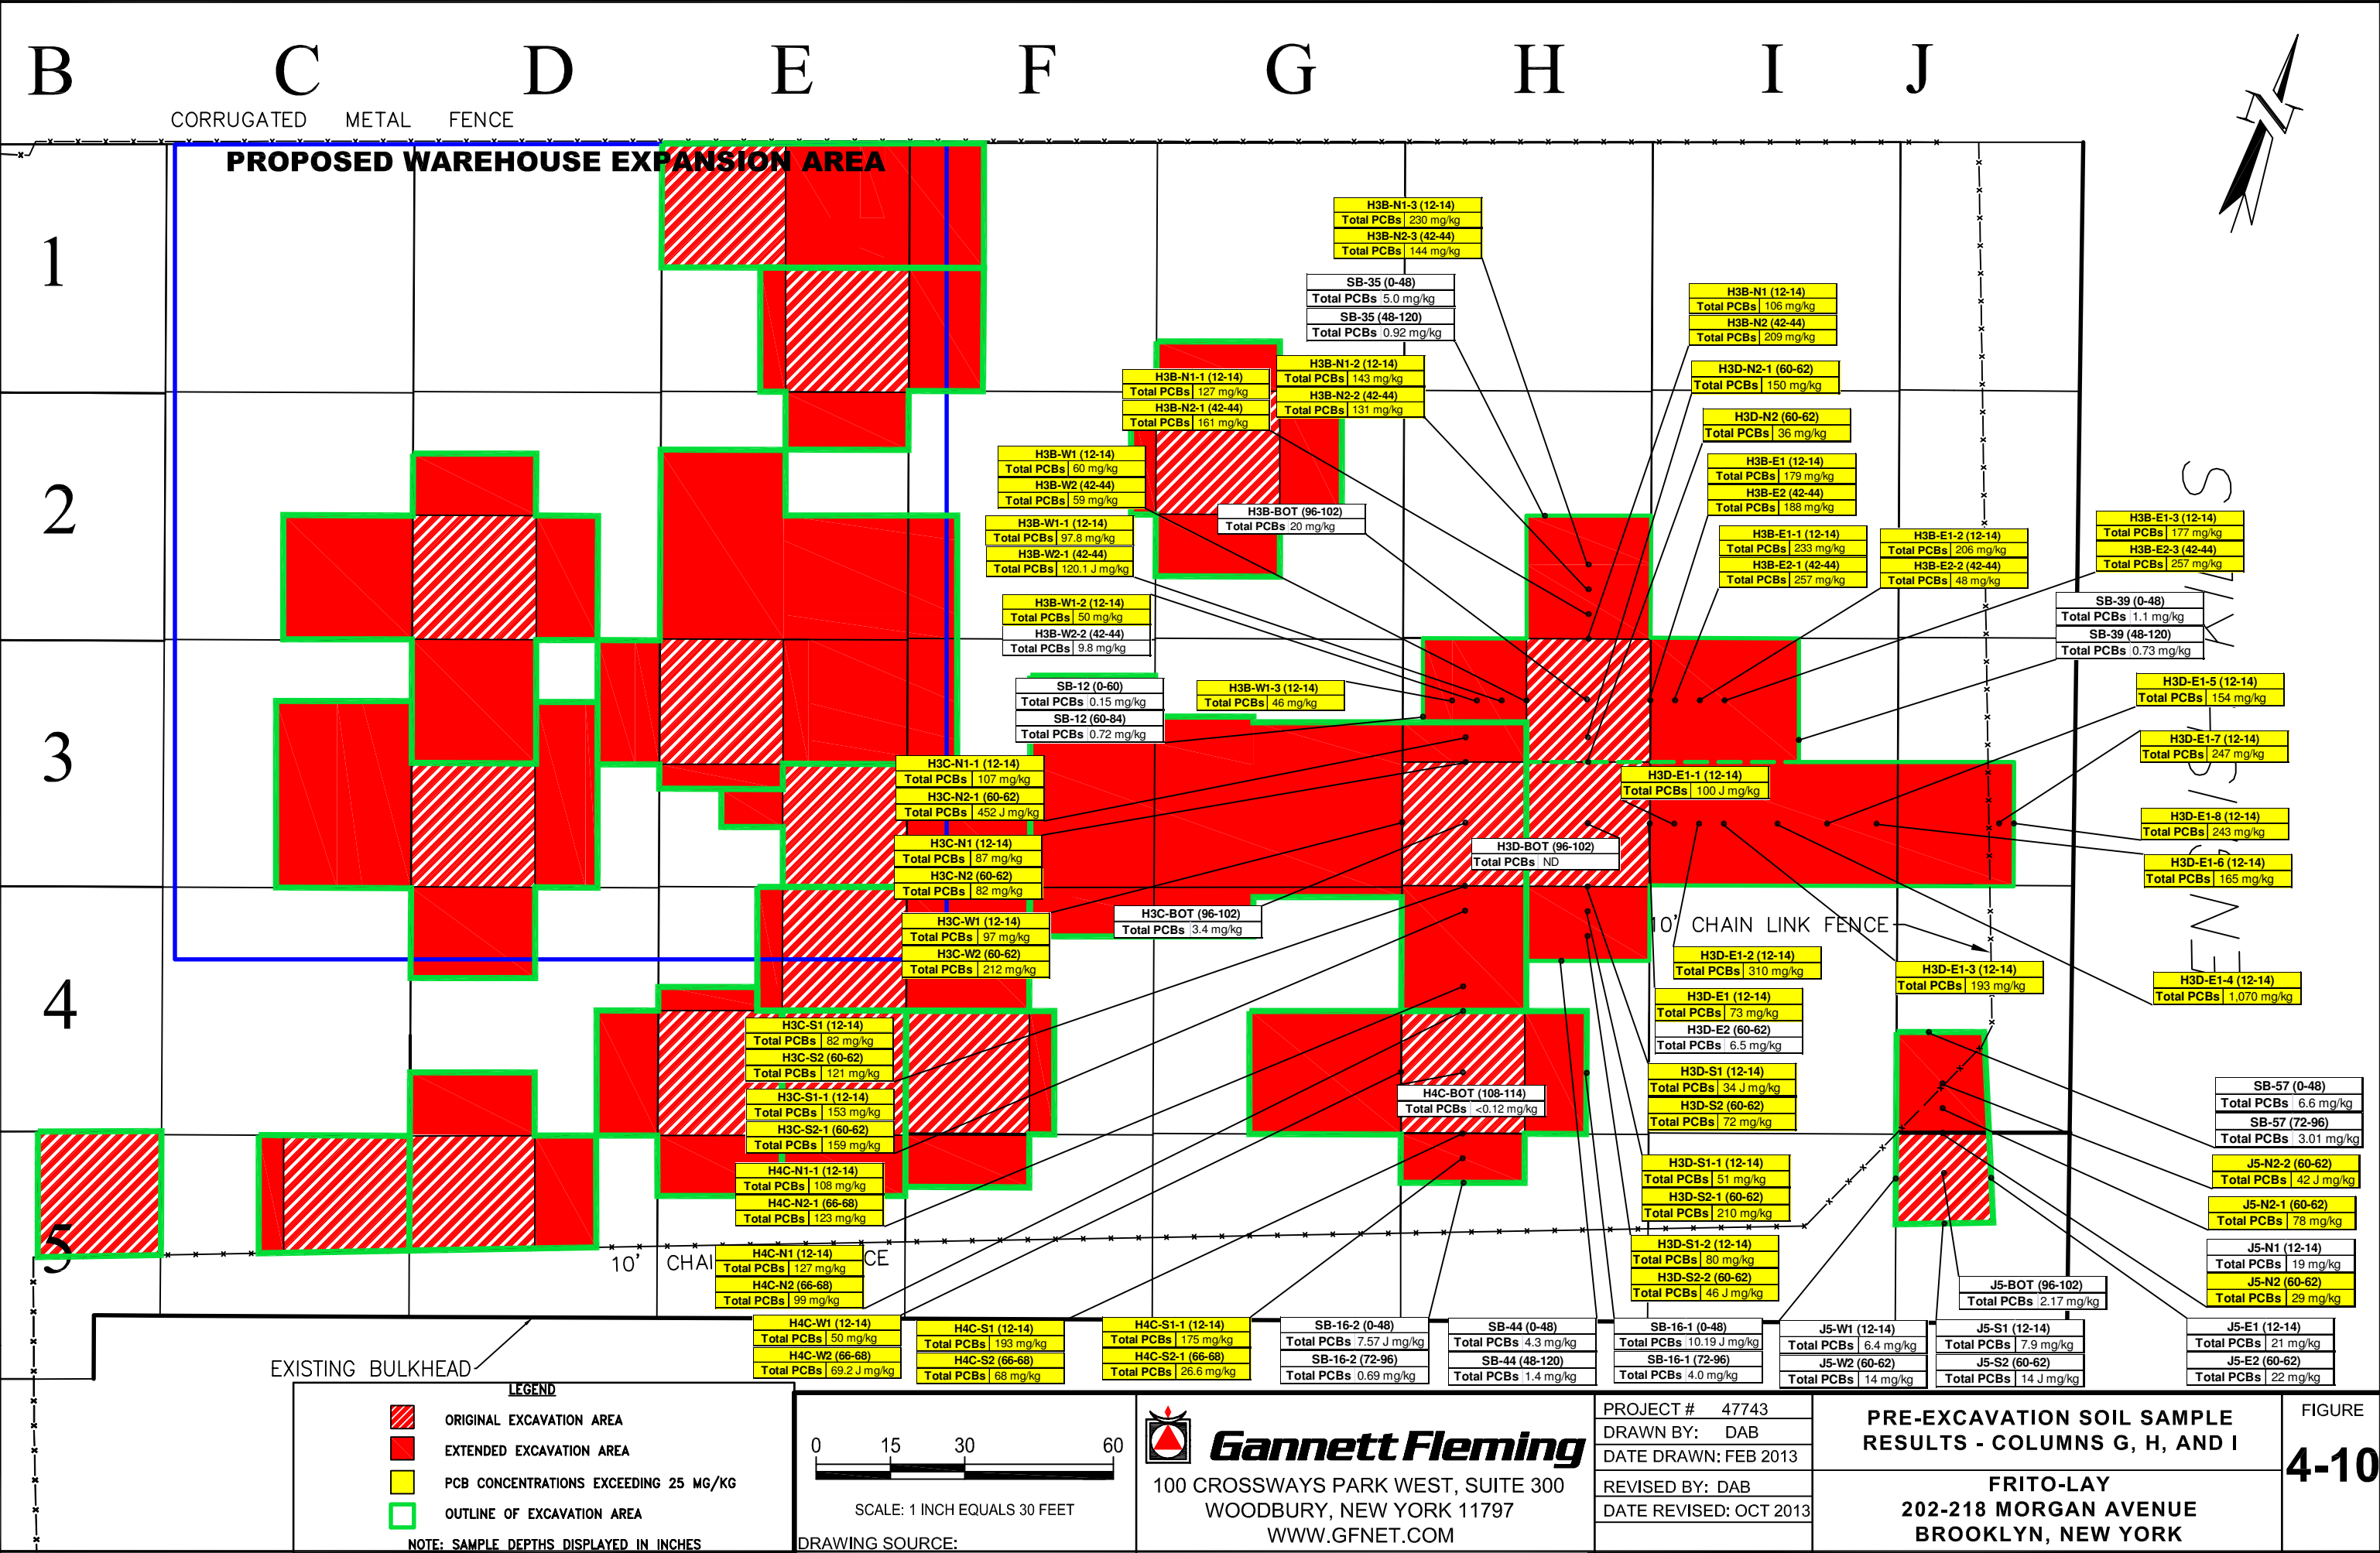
B C D E F G H I J

CORRUGATED METAL FENCE

PROPOSED WAREHOUSE EXPANSION AREA

1
2
3
4
5

| H3B-N1-3 (12-14) | |
|---|---|
| Total PCBs | 230 mg/kg |
| H3B-N2-3 (42-44) | |
| Total PCBs | 144 mg/kg |

| SB-35 (0-48) | |
|---|---|
| Total PCBs | 5.0 mg/kg |
| SB-35 (48-120) | |
| Total PCBs | 0.92 mg/kg |

| H3B-N1 (12-14) | |
|---|---|
| Total PCBs | 106 mg/kg |
| H3B-N2 (42-44) | |
| Total PCBs | 209 mg/kg |

| H3B-N1-2 (12-14) | |
|---|---|
| Total PCBs | 143 mg/kg |
| H3B-N2-2 (42-44) | |
| Total PCBs | 131 mg/kg |

| H3B-N1-1 (12-14) | |
|---|---|
| Total PCBs | 127 mg/kg |
| H3B-N2-1 (42-44) | |
| Total PCBs | 161 mg/kg |

| H3D-N2-1 (60-62) | |
|---|---|
| Total PCBs | 150 mg/kg |

| H3D-N2 (60-62) | |
|---|---|
| Total PCBs | 36 mg/kg |

| H3B-W1 (12-14) | |
|---|---|
| Total PCBs | 60 mg/kg |
| H3B-W2 (42-44) | |
| Total PCBs | 59 mg/kg |

| H3B-E1 (12-14) | |
|---|---|
| Total PCBs | 179 mg/kg |
| H3B-E2 (42-44) | |
| Total PCBs | 188 mg/kg |

| H3B-BOT (96-102) | |
|---|---|
| Total PCBs | 20 mg/kg |

| H3B-W1-1 (12-14) | |
|---|---|
| Total PCBs | 97.8 mg/kg |
| H3B-W2-1 (42-44) | |
| Total PCBs | 120.1 J mg/kg |

| H3B-E1-1 (12-14) | |
|---|---|
| Total PCBs | 233 mg/kg |
| H3B-E2-1 (42-44) | |
| Total PCBs | 257 mg/kg |

| H3B-E1-2 (12-14) | |
|---|---|
| Total PCBs | 206 mg/kg |
| H3B-E2-2 (42-44) | |
| Total PCBs | 48 mg/kg |

| H3B-E1-3 (12-14) | |
|---|---|
| Total PCBs | 177 mg/kg |
| H3B-E2-3 (42-44) | |
| Total PCBs | 257 mg/kg |

| H3B-W1-2 (12-14) | |
|---|---|
| Total PCBs | 50 mg/kg |
| H3B-W2-2 (42-44) | |
| Total PCBs | 9.8 mg/kg |

| SB-39 (0-48) | |
|---|---|
| Total PCBs | 1.1 mg/kg |
| SB-39 (48-120) | |
| Total PCBs | 0.73 mg/kg |

| SB-12 (0-60) | |
|---|---|
| Total PCBs | 0.15 mg/kg |
| SB-12 (60-84) | |
| Total PCBs | 0.72 mg/kg |

| H3B-W1-3 (12-14) | |
|---|---|
| Total PCBs | 46 mg/kg |

| H3D-E1-5 (12-14) | |
|---|---|
| Total PCBs | 154 mg/kg |

| H3D-E1-7 (12-14) | |
|---|---|
| Total PCBs | 247 mg/kg |

| H3C-N1-1 (12-14) | |
|---|---|
| Total PCBs | 107 mg/kg |
| H3C-N2-1 (60-62) | |
| Total PCBs | 452 J mg/kg |

| H3D-E1-1 (12-14) | |
|---|---|
| Total PCBs | 100 J mg/kg |

| H3D-E1-8 (12-14) | |
|---|---|
| Total PCBs | 243 mg/kg |

| H3C-N1 (12-14) | |
|---|---|
| Total PCBs | 87 mg/kg |
| H3C-N2 (60-62) | |
| Total PCBs | 82 mg/kg |

| H3D-BOT (96-102) | |
|---|---|
| Total PCBs | ND |

| H3D-E1-6 (12-14) | |
|---|---|
| Total PCBs | 165 mg/kg |

| H3C-W1 (12-14) | |
|---|---|
| Total PCBs | 97 mg/kg |
| H3C-W2 (60-62) | |
| Total PCBs | 212 mg/kg |

| H3C-BOT (96-102) | |
|---|---|
| Total PCBs | 3.4 mg/kg |

10' CHAIN LINK FENCE

| H3D-E1-2 (12-14) | |
|---|---|
| Total PCBs | 310 mg/kg |

| H3D-E1-3 (12-14) | |
|---|---|
| Total PCBs | 193 mg/kg |

| H3D-E1-4 (12-14) | |
|---|---|
| Total PCBs | 1,070 mg/kg |

| H3D-E1 (12-14) | |
|---|---|
| Total PCBs | 73 mg/kg |
| H3D-E2 (60-62) | |
| Total PCBs | 6.5 mg/kg |

| H3C-S1 (12-14) | |
|---|---|
| Total PCBs | 82 mg/kg |
| H3C-S2 (60-62) | |
| Total PCBs | 121 mg/kg |

| H3D-S1 (12-14) | |
|---|---|
| Total PCBs | 34 J mg/kg |
| H3D-S2 (60-62) | |
| Total PCBs | 72 mg/kg |

| SB-57 (0-48) | |
|---|---|
| Total PCBs | 6.6 mg/kg |
| SB-57 (72-96) | |
| Total PCBs | 3.01 mg/kg |

| H4C-BOT (108-114) | |
|---|---|
| Total PCBs | <0.12 mg/kg |

| H3C-S1-1 (12-14) | |
|---|---|
| Total PCBs | 153 mg/kg |
| H3C-S2-1 (60-62) | |
| Total PCBs | 159 mg/kg |

| H3D-S1-1 (12-14) | |
|---|---|
| Total PCBs | 51 mg/kg |
| H3D-S2-1 (60-62) | |
| Total PCBs | 210 mg/kg |

| J5-N2-2 (60-62) | |
|---|---|
| Total PCBs | 42 J mg/kg |

| H4C-N1-1 (12-14) | |
|---|---|
| Total PCBs | 108 mg/kg |
| H4C-N2-1 (66-68) | |
| Total PCBs | 123 mg/kg |

| J5-N2-1 (60-62) | |
|---|---|
| Total PCBs | 78 mg/kg |

| H3D-S1-2 (12-14) | |
|---|---|
| Total PCBs | 80 mg/kg |
| H3D-S2-2 (60-62) | |
| Total PCBs | 46 J mg/kg |

| J5-N1 (12-14) | |
|---|---|
| Total PCBs | 19 mg/kg |
| J5-N2 (60-62) | |
| Total PCBs | 29 mg/kg |

10' CHAI CE

| H4C-N1 (12-14) | |
|---|---|
| Total PCBs | 127 mg/kg |
| H4C-N2 (66-68) | |
| Total PCBs | 99 mg/kg |

| J5-BOT (96-102) | |
|---|---|
| Total PCBs | 2.17 mg/kg |

| H4C-W1 (12-14) | |
|---|---|
| Total PCBs | 50 mg/kg |
| H4C-W2 (66-68) | |
| Total PCBs | 69.2 J mg/kg |

| H4C-S1 (12-14) | |
|---|---|
| Total PCBs | 193 mg/kg |
| H4C-S2 (66-68) | |
| Total PCBs | 68 mg/kg |

| H4C-S1-1 (12-14) | |
|---|---|
| Total PCBs | 175 mg/kg |
| H4C-S2-1 (66-68) | |
| Total PCBs | 26.6 mg/kg |

| SB-16-2 (0-48) | |
|---|---|
| Total PCBs | 7.57 J mg/kg |
| SB-16-2 (72-96) | |
| Total PCBs | 0.69 mg/kg |

| SB-44 (0-48) | |
|---|---|
| Total PCBs | 4.3 mg/kg |
| SB-44 (48-120) | |
| Total PCBs | 1.4 mg/kg |

| SB-16-1 (0-48) | |
|---|---|
| Total PCBs | 10.19 J mg/kg |
| SB-16-1 (72-96) | |
| Total PCBs | 4.0 mg/kg |

| J5-W1 (12-14) | |
|---|---|
| Total PCBs | 6.4 mg/kg |
| J5-W2 (60-62) | |
| Total PCBs | 14 mg/kg |

| J5-S1 (12-14) | |
|---|---|
| Total PCBs | 7.9 mg/kg |
| J5-S2 (60-62) | |
| Total PCBs | 14 J mg/kg |

| J5-E1 (12-14) | |
|---|---|
| Total PCBs | 21 mg/kg |
| J5-E2 (60-62) | |
| Total PCBs | 22 mg/kg |

EXISTING BULKHEAD

LEGEND
ORIGINAL EXCAVATION AREA
EXTENDED EXCAVATION AREA
PCB CONCENTRATIONS EXCEEDING 25 MG/KG
OUTLINE OF EXCAVATION AREA
NOTE: SAMPLE DEPTHS DISPLAYED IN INCHES

0 15 30 60
SCALE: 1 INCH EQUALS 30 FEET
DRAWING SOURCE:

Gannett Fleming
100 CROSSWAYS PARK WEST, SUITE 300
WOODBURY, NEW YORK 11797
WWW.GFNET.COM

PROJECT # 47743
DRAWN BY: DAB
DATE DRAWN: FEB 2013
REVISED BY: DAB
DATE REVISED: OCT 2013

PRE-EXCAVATION SOIL SAMPLE RESULTS - COLUMNS G, H, AND I

FRITO-LAY
202-218 MORGAN AVENUE
BROOKLYN, NEW YORK

FIGURE
4-10